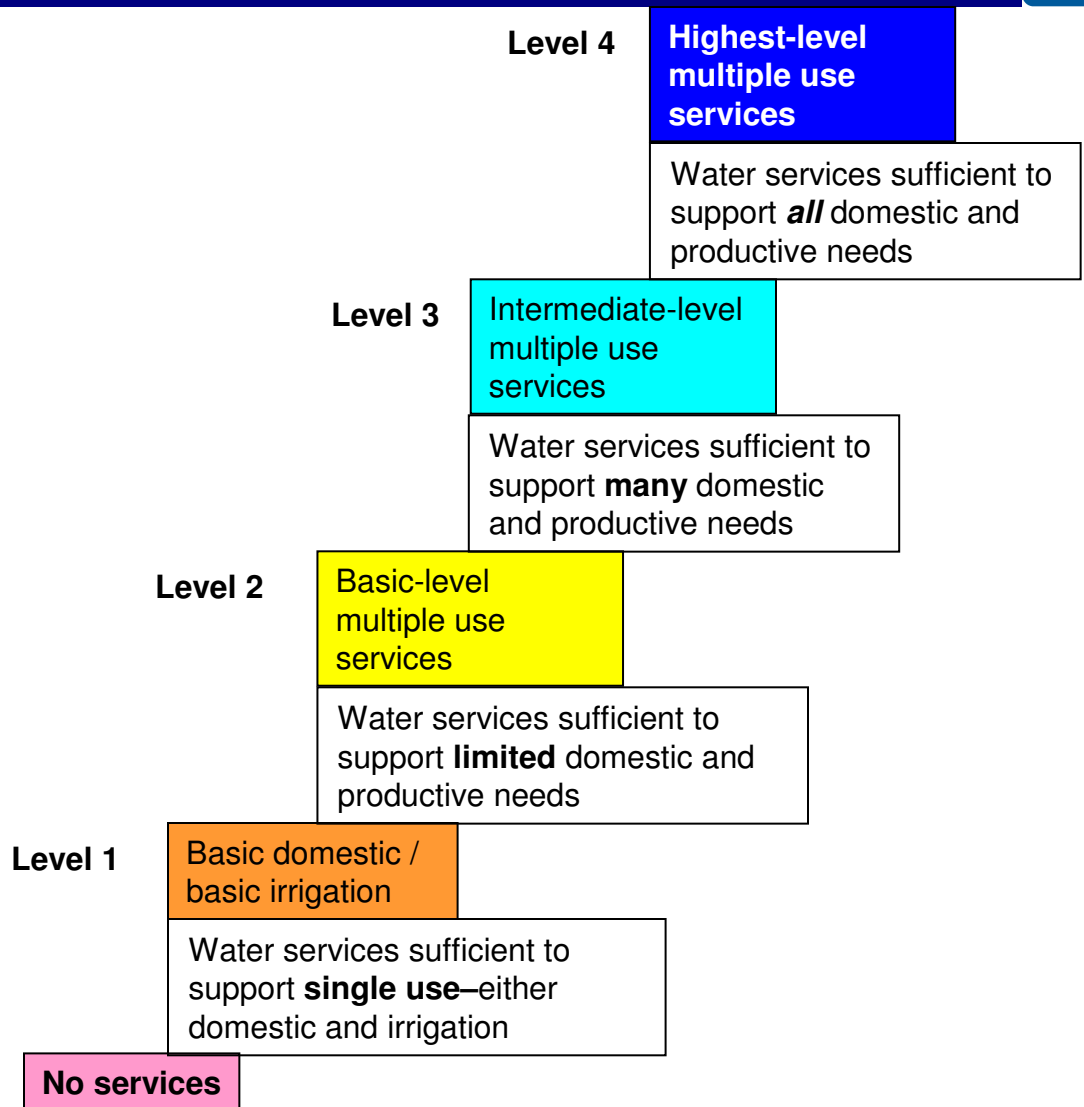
Level 4
Highest-level multiple use services

Water services sufficient to support ***all*** domestic and productive needs

Level 3
Intermediate-level multiple use services

Water services sufficient to support **many** domestic and productive needs

Level 2
Basic-level multiple use services

Water services sufficient to support **limited** domestic and productive needs

Level 1
Basic domestic / basic irrigation

Water services sufficient to support **single use–**either domestic and irrigation

No services